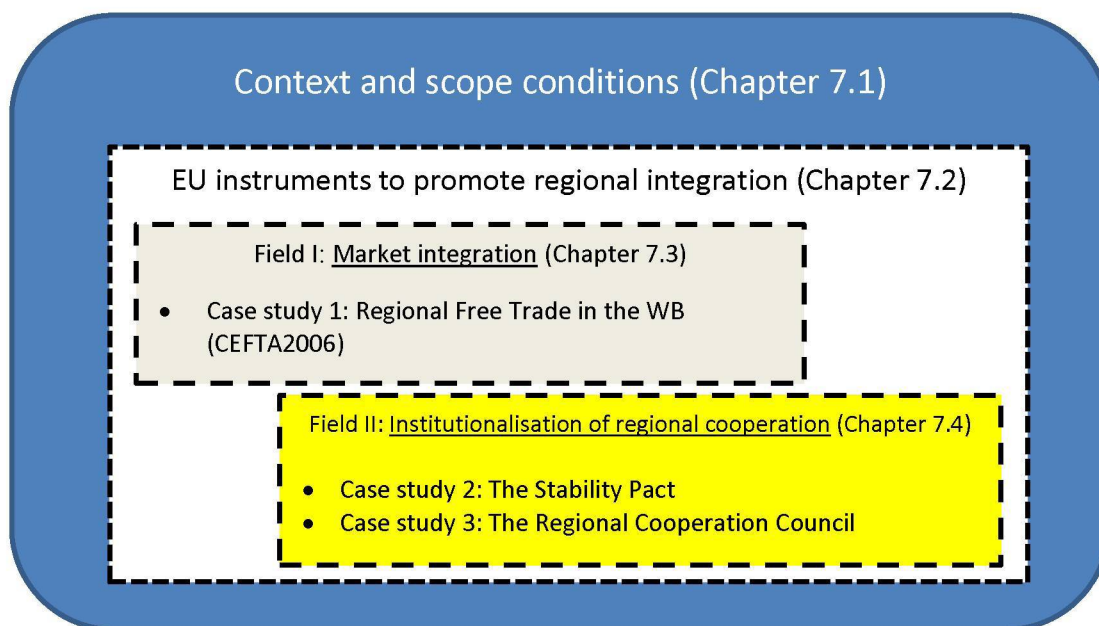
Context and scope conditions (Chapter 7.1)

EU instruments to promote regional integration (Chapter 7.2)

Field I: Market integration (Chapter 7.3)

- Case study 1: Regional Free Trade in the WB (CEFTA2006)

Field II: Institutionalisation of regional cooperation (Chapter 7.4)

- Case study 2: The Stability Pact
- Case study 3: The Regional Cooperation Council